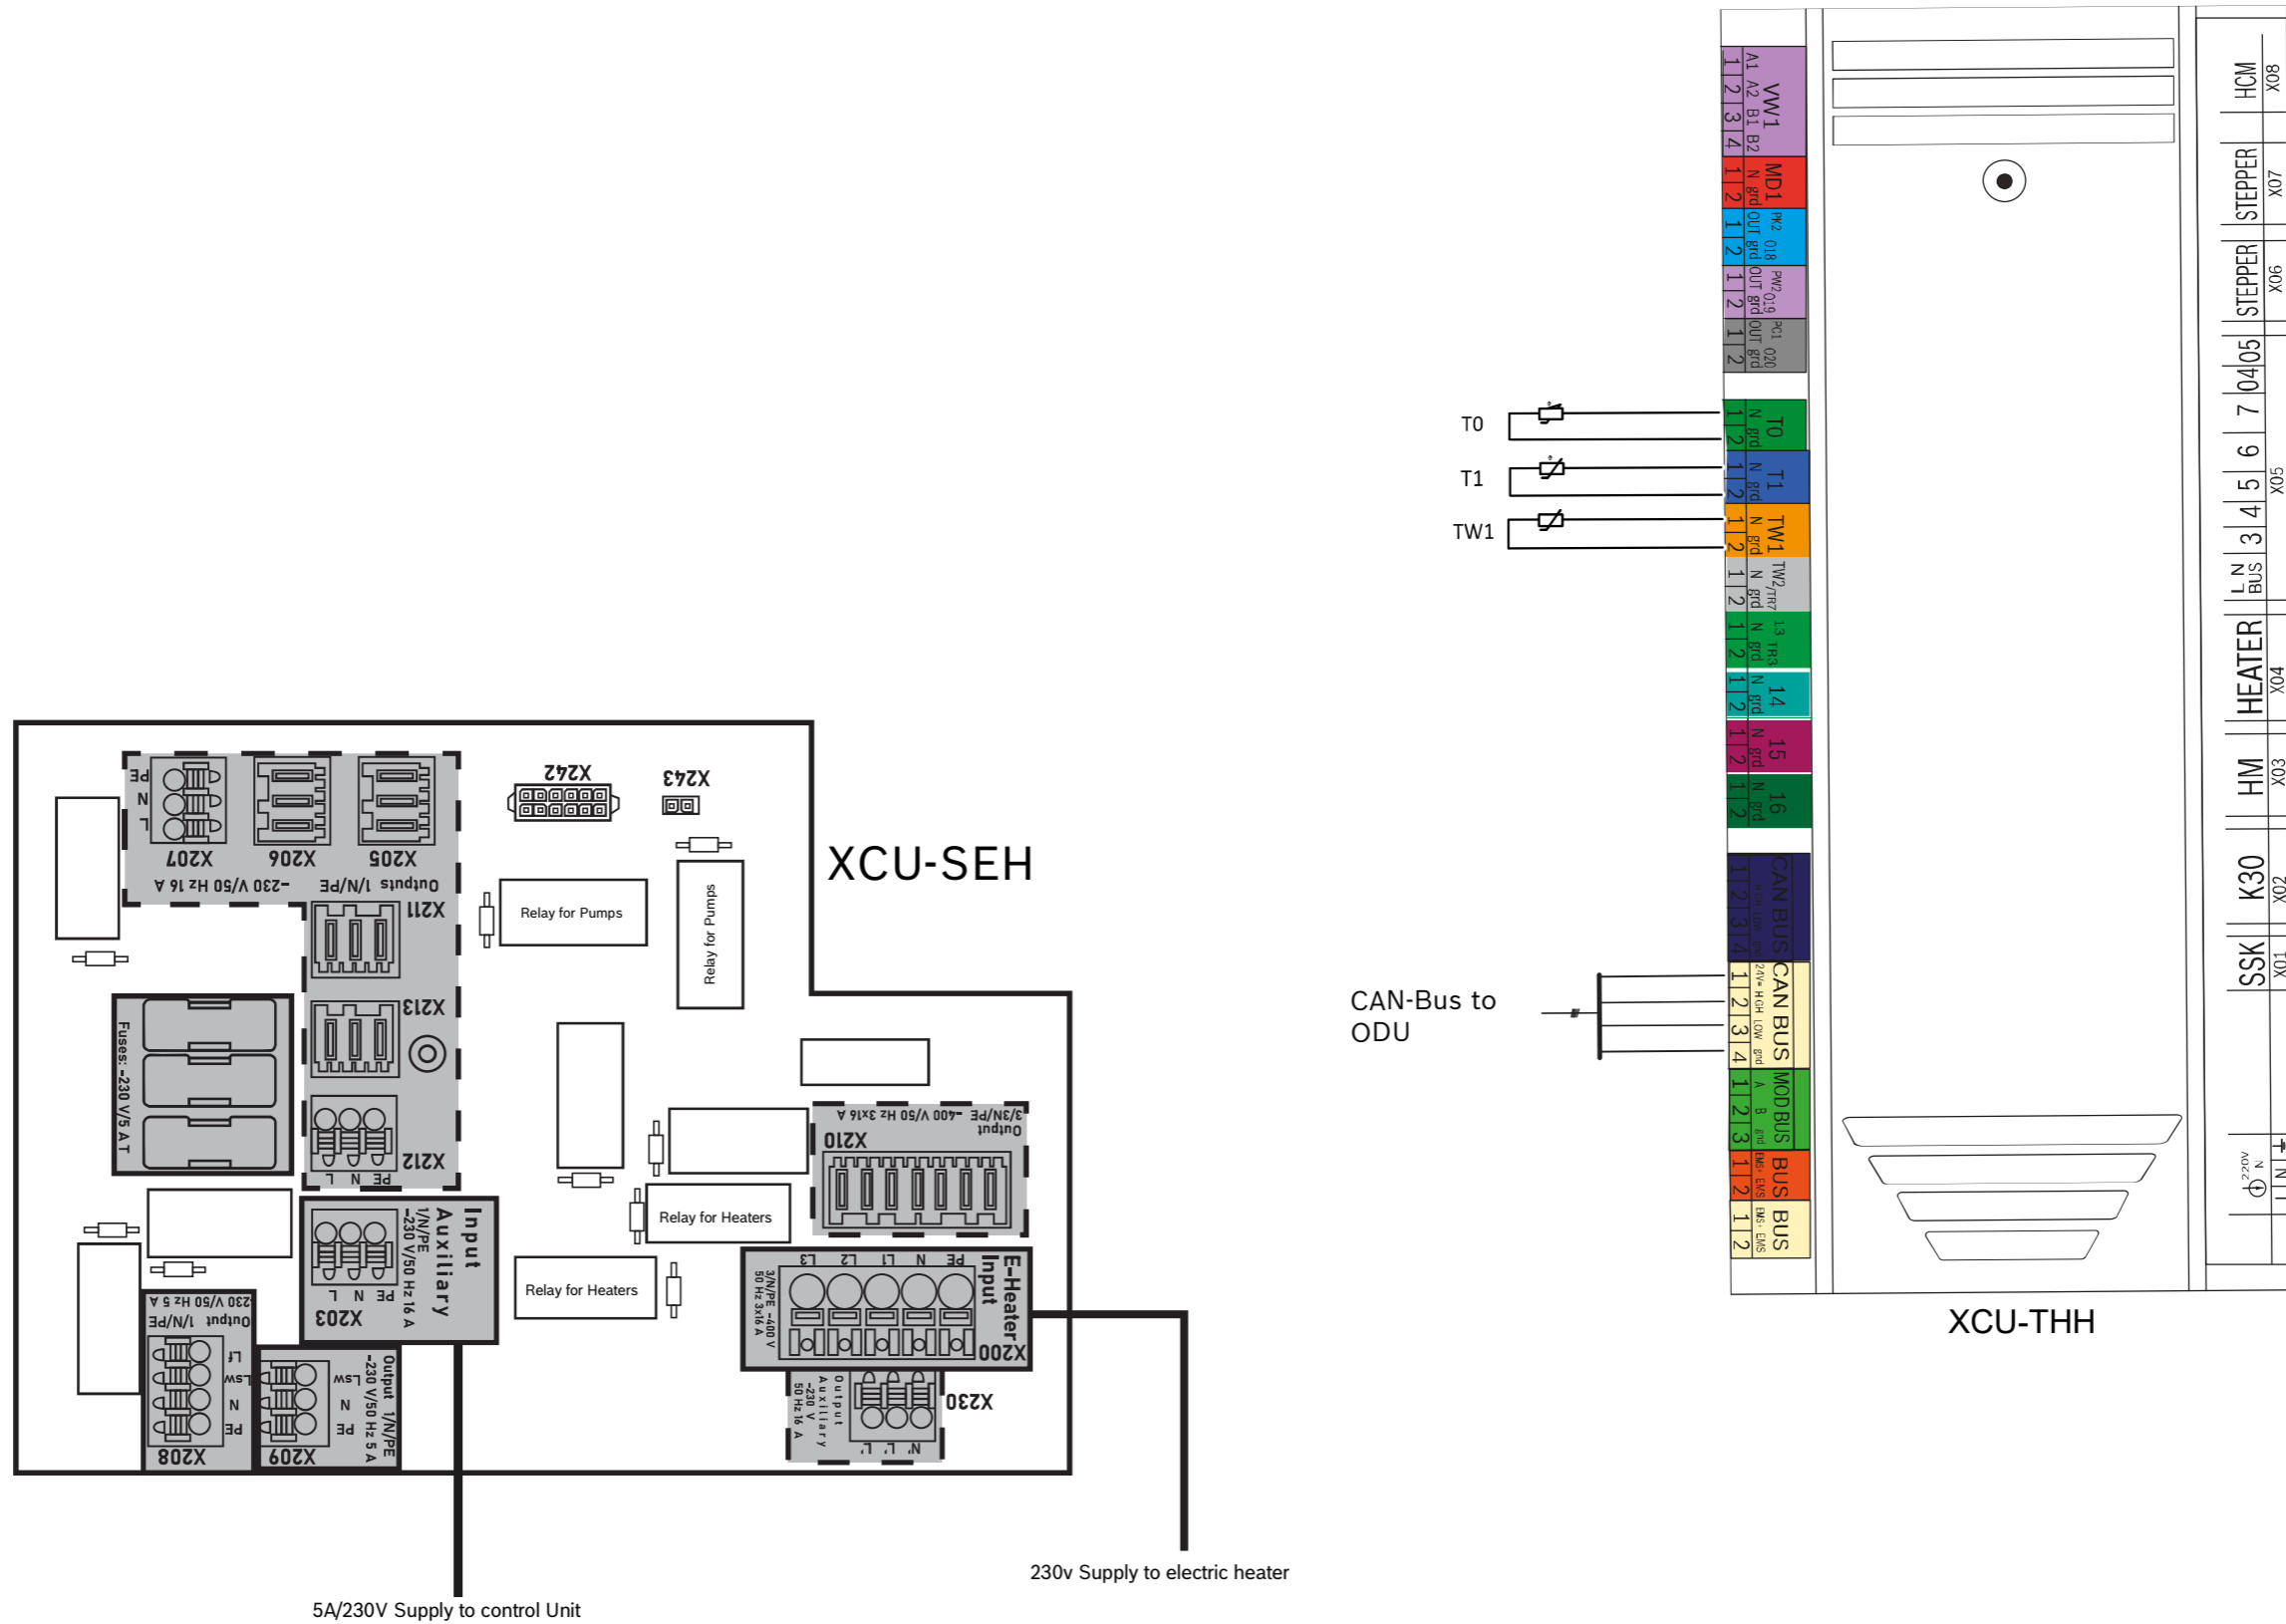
VW1
A1 A2 B1 B2
1 2 3 4
MD1
N grd
1 2
PW2 018
OUT grd
1 2
PW2 019
OUT grd
1 2
PC1 020
OUT grd
1 2
T0
N grd
1 2
T1
N grd
1 2
TW1
N grd
1 2
TW2/TR7
N grd
1 2
13 TR3
N grd
1 2
14
N grd
1 2
15
N grd
1 2
16
N grd
1 2
CAN BUS
1 2 3 4
CAN BUS
24V HIGH LOW grd
1 2 3 4
MODBUS
A B grd
1 2 3
BUS
EMS EMS
1 2
BUS
EMS EMS
1 2

HCM X08
STEPPER X07
STEPPER X06
04 05
7 6 5 4 3 X05
L N BUS
HEATER X04
HM X03
K30 X02
SSK X01
230V N L

T0
T1
TW1
CAN-Bus to ODU

XCU-THH

XCU-SEH

X242
X243
PE N L
X207
X206
X205
~230 V/50 Hz 16 A
Outputs 1/N/PE
X211
Relay for Pumps
Relay for Pumps
X213
Fuses: ~230 V/5 A T
X212
PE N L
Output 3/3N/PE ~400 V/50 Hz 3x16 A
X210
Relay for Heaters
Input Auxiliary 1/N/PE ~230 V/50 Hz 16 A
PE N L
X203
Relay for Heaters
E-Heater Input
PE N L1 L2 L3
3/N/PE ~400 V 50 Hz 3x16 A
X200
Output 1/N/PE 230 V/50 Hz 5 A
Lf Lsw N PE
X208
Output 1/N/PE ~230 V/50 Hz 5 A
Lsw N PE
X209
Output Auxiliary ~230 V 50 Hz 16 A
N' L' L
X230

5A/230V Supply to control Unit
230v Supply to electric heater